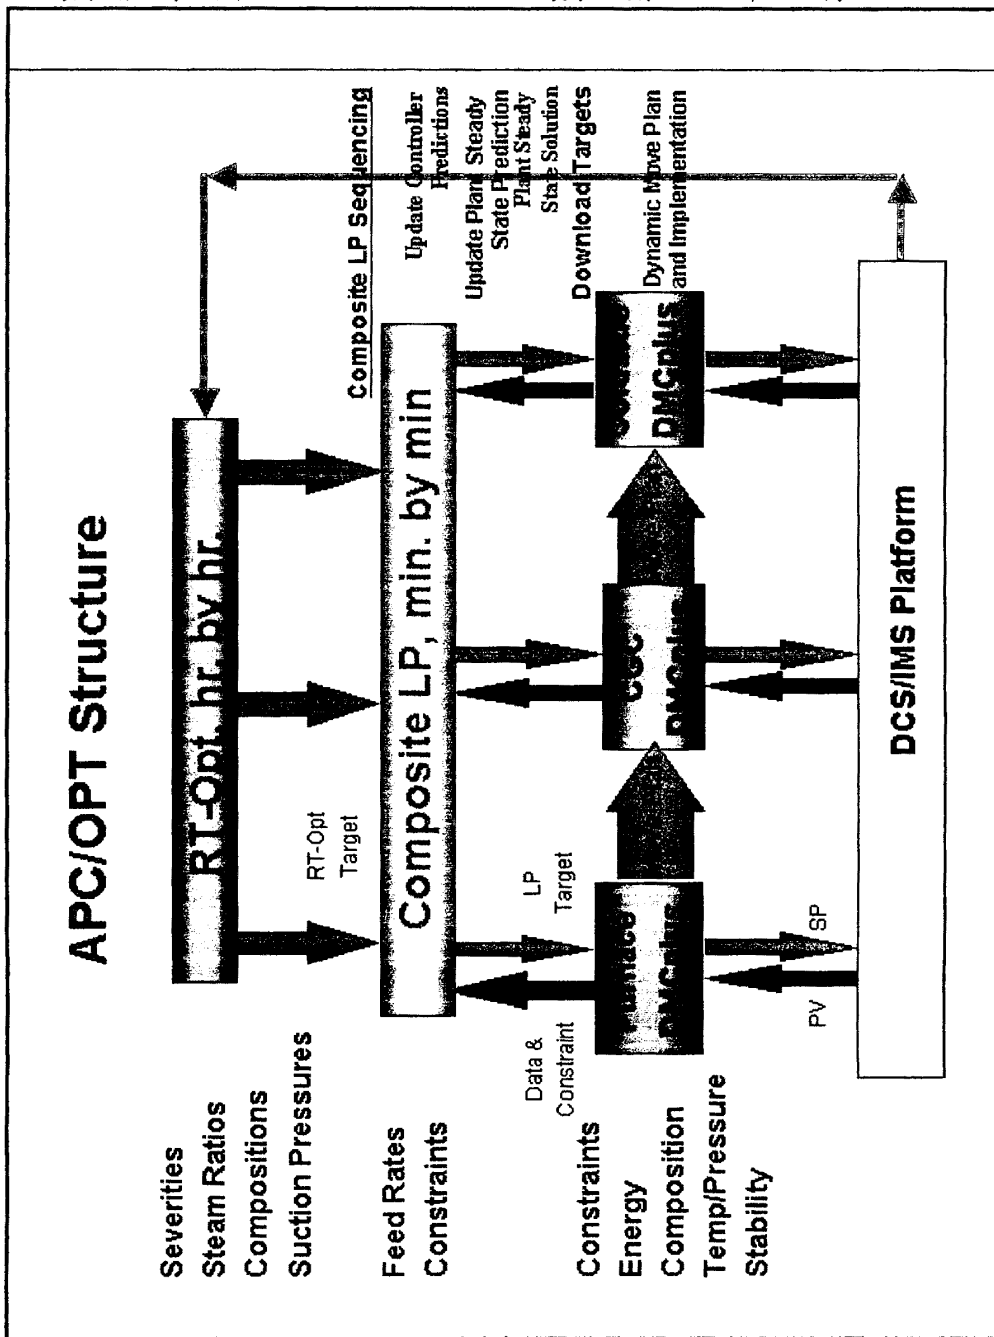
APC/OPT Structure

Severities
Steam Ratios
Compositions
Suction Pressures

Feed Rates
Constraints

Constraints
Energy
Composition
Temp/Pressure
Stability

RT-Opt. hr. by hr.

RT-Opt
Target

Composite LP, min. by min

LP
Target

Data &
Constraint

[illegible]
DMCplus

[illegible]
DMCplus

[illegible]
DMCplus

SP

PV

DCS/IMS Platform

Composite LP Sequencing

Update Controller
Predictions
Update Plant Steady
State Prediction
Plant Steady
State Solution
Download Targets
Dynamic Move Plan
and Implementation